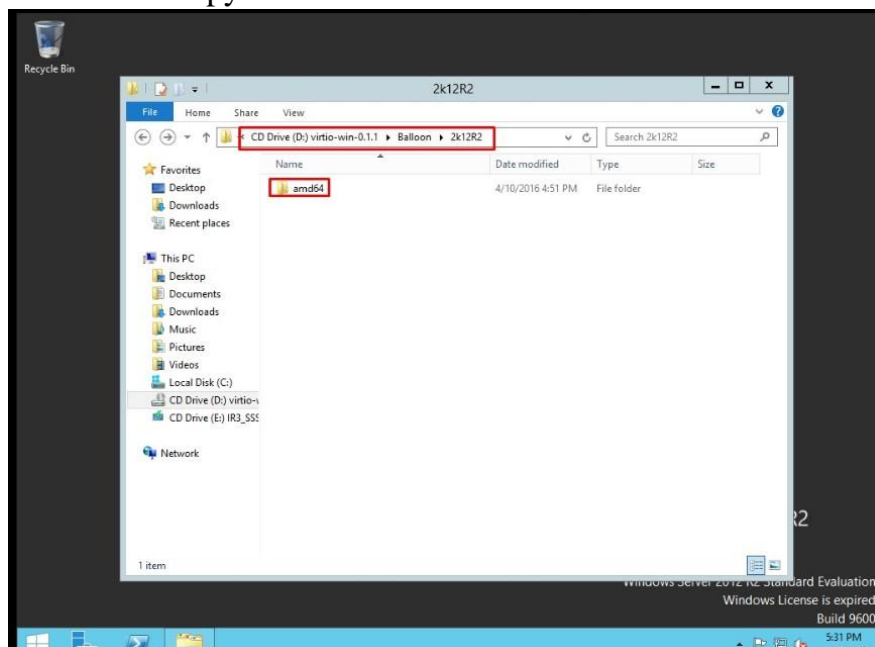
Recycle Bin

2k12R2

File Home Share View

« CD Drive (D:) virtio-win-0.1.1 ▸ Balloon ▸ 2k12R2

Search 2k12R2

Favorites
Desktop
Downloads
Recent places

This PC
Desktop
Documents
Downloads
Music
Pictures
Videos
Local Disk (C:)
CD Drive (D:) virtio-
CD Drive (E:) IR3_SSS

Network

| Name | Date modified | Type | Size |
|---|---|---|---|
| amd64 | 4/10/2016 4:51 PM | File folder | |

1 item

R2

Windows Server 2012 R2 Standard Evaluation
Windows License is expired
Build 9600

5:31 PM